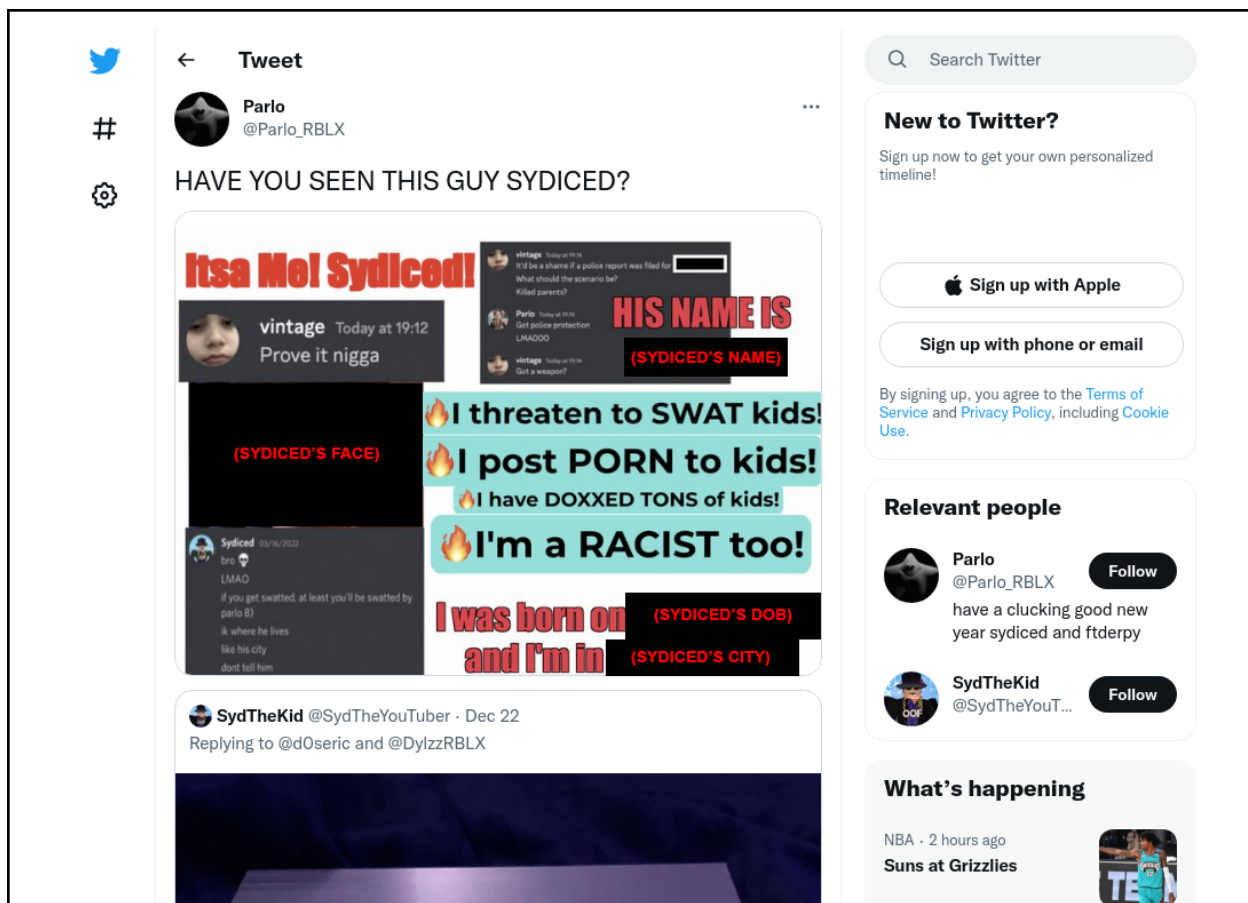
Tweet

Parlo
@Parlo_RBLX

HAVE YOU SEEN THIS GUY SYDICED?

Itsa Me! Sydiced!

vintage Today at 19:12
Prove it nigga

vintage Today at 19:14
It'd be a shame if a police report was filed for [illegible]
What should the scenario be?
Killed parents?

Parlo Today at 19:14
Get police protection
LMAOOO

vintage Today at 19:14
Got a weapon?

HIS NAME IS
(SYDICED'S NAME)

(SYDICED'S FACE)

I threaten to SWAT kids!
I post PORN to kids!
I have DOXXED TONS of kids!
I'm a RACIST too!

Sydiced 03/16/2022
bro
LMAO
if you get swatted, at least you'll be swatted by parlo 8)
ik where he lives
like his city
dont tell him

I was born on (SYDICED'S DOB)
and I'm in (SYDICED'S CITY)

SydTheKid @SydTheYouTuber · Dec 22
Replying to @d0seric and @DylzzRBLX

Search Twitter

New to Twitter?
Sign up now to get your own personalized timeline!

Sign up with Apple
Sign up with phone or email

By signing up, you agree to the Terms of Service and Privacy Policy, including Cookie Use.

Relevant people

Parlo
@Parlo_RBLX
Follow
have a clucking good new year sydiced and ftderpy

SydTheKid
@SydTheYouT...
Follow

What's happening

NBA · 2 hours ago
Suns at Grizzlies